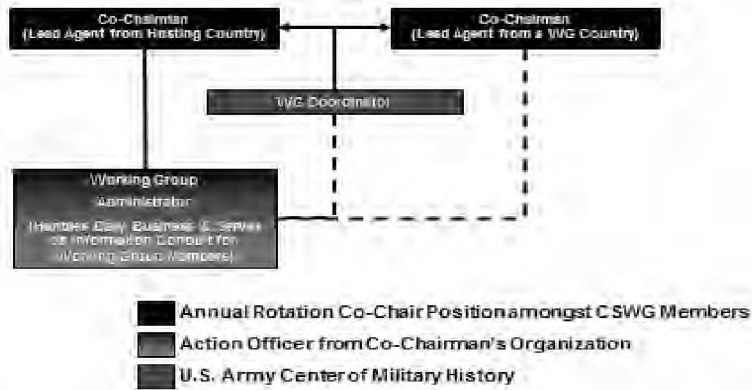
Co-Chairman
(Lead Agent from Hosting Country)

Co-Chairman
(Lead Agent from a WG Country)

WG Coordinator

Working Group
Administrator
(Handles Daily Business & Serves as Information Conduit for Working Group Members)

Annual Rotation Co-Chair Position amongst CSWG Members

Action Officer from Co-Chairman's Organization

U.S. Army Center of Military History